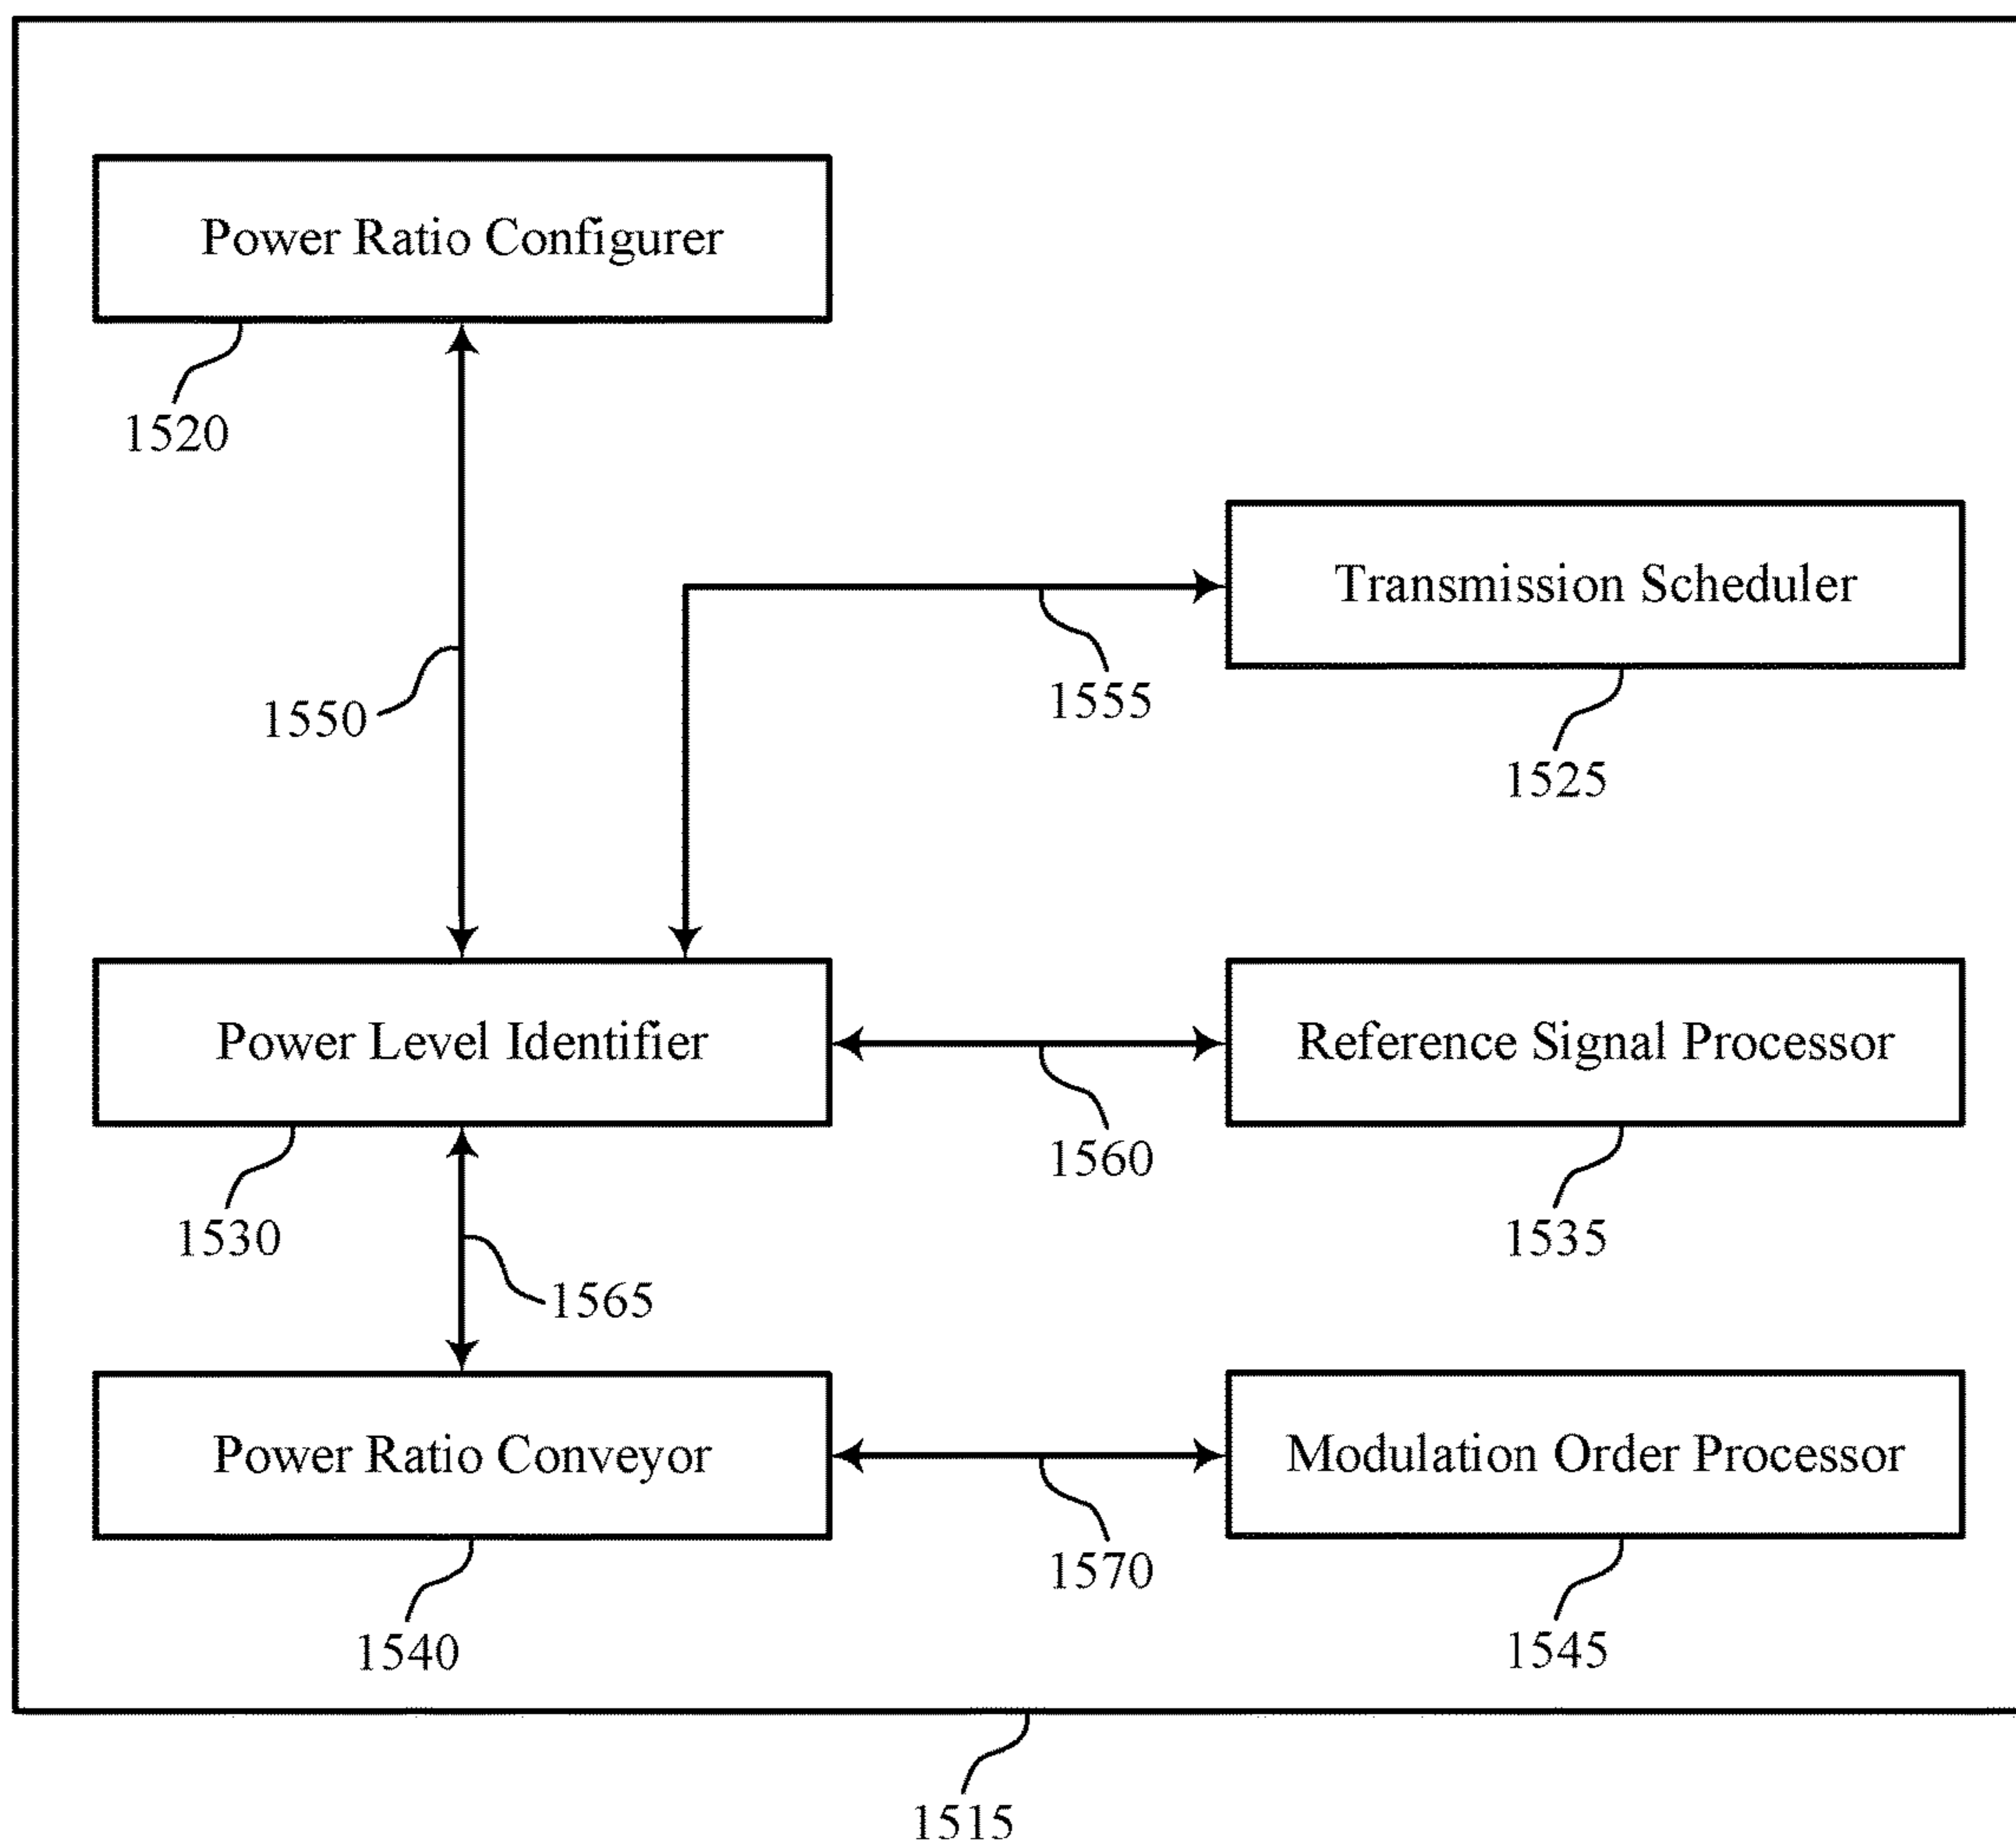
Power Ratio Configurer

1520

Transmission Scheduler

1550

1555

1525

Power Level Identifier

Reference Signal Processor

1560

1530

1535

1565

Power Ratio Conveyor

Modulation Order Processor

1570

1540

1545

1515